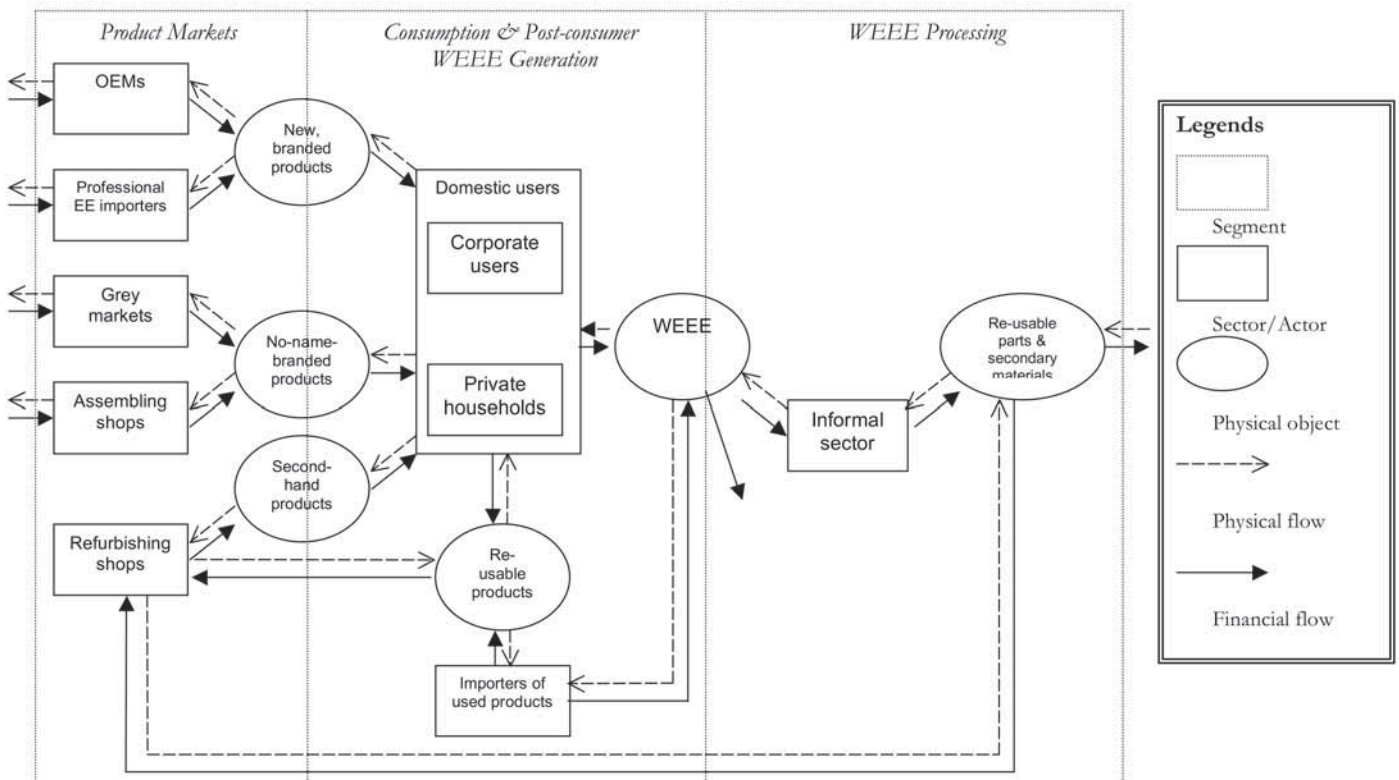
Product Markets

Consumption & Post-consumer WEEE Generation

WEEE Processing

OEMs

New, branded products

Professional EE importers

Domestic users

Corporate users

Grey markets

No-name-branded products

Private households

Assembling shops

WEEE

Re-usable parts & secondary materials

Informal sector

Second-hand products

Refurbishing shops

Re-usable products

Importers of used products

Legends

Segment

Sector/Actor

Physical object

Physical flow

Financial flow